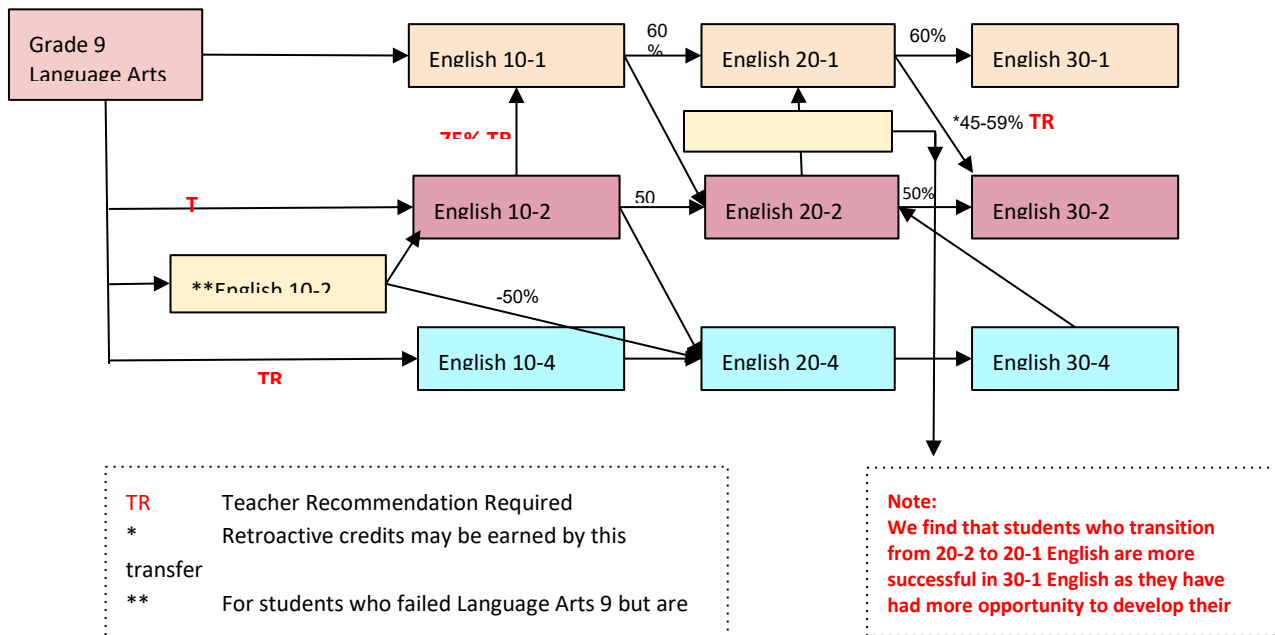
Grade 9 Language Arts

English 10-1

60 %

English 20-1

60%

English 30-1

75% TR

*45-59% TR

T

English 10-2

50

English 20-2

50%

English 30-2

**English 10-2

-50%

English 10-4

English 20-4

English 30-4

TR

TR Teacher Recommendation Required
* Retroactive credits may be earned by this transfer
** For students who failed Language Arts 9 but are

Note:
We find that students who transition from 20-2 to 20-1 English are more successful in 30-1 English as they have had more opportunity to develop their